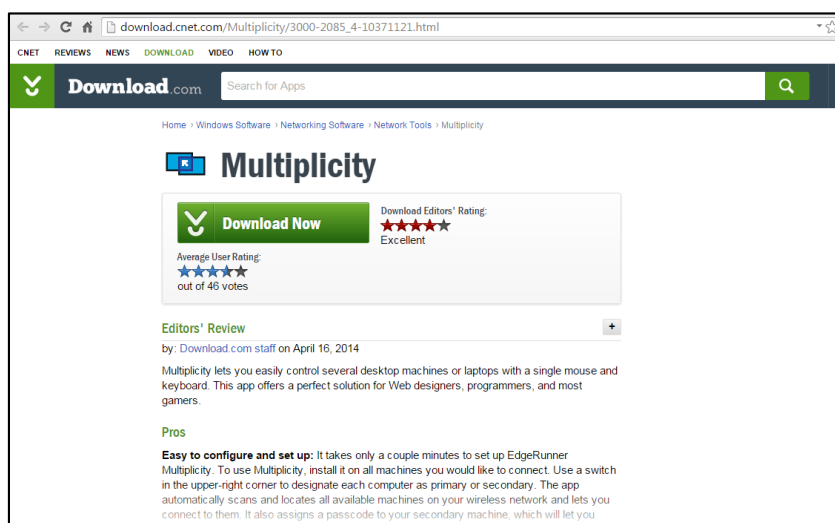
download.cnet.com/Multiplicity/3000-2085_4-10371121.html

CNET REVIEWS NEWS DOWNLOAD VIDEO HOW TO

Download.com

Search for Apps

Home › Windows Software › Networking Software › Network Tools › Multiplicity

Multiplicity

Download Now

Download Editors' Rating:
Excellent

Average User Rating:
out of 46 votes

Editors' Review

+

by: Download.com staff on April 16, 2014

Multiplicity lets you easily control several desktop machines or laptops with a single mouse and keyboard. This app offers a perfect solution for Web designers, programmers, and most gamers.

Pros

**Easy to configure and set up:** It takes only a couple minutes to set up EdgeRunner Multiplicity. To use Multiplicity, install it on all machines you would like to connect. Use a switch in the upper-right corner to designate each computer as primary or secondary. The app automatically scans and locates all available machines on your wireless network and lets you connect to them. It also assigns a passcode to your secondary machine, which will let you